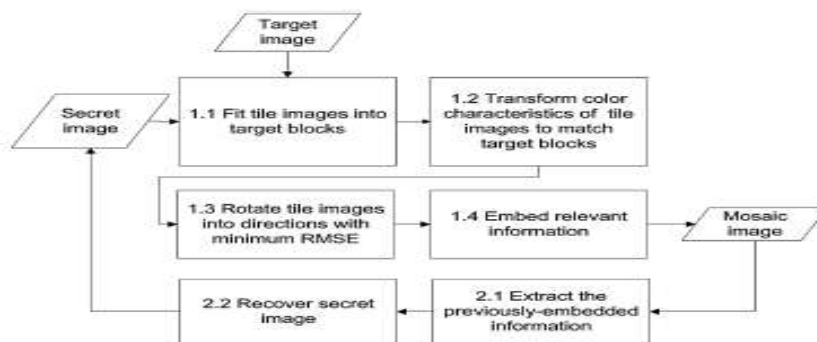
Target image

Secret image

1.1 Fit tile images into target blocks

1.2 Transform color characteristics of tile images to match target blocks

1.3 Rotate tile images into directions with minimum RMSE

1.4 Embed relevant information

Mosaic image

2.2 Recover secret image

2.1 Extract the previously-embedded information